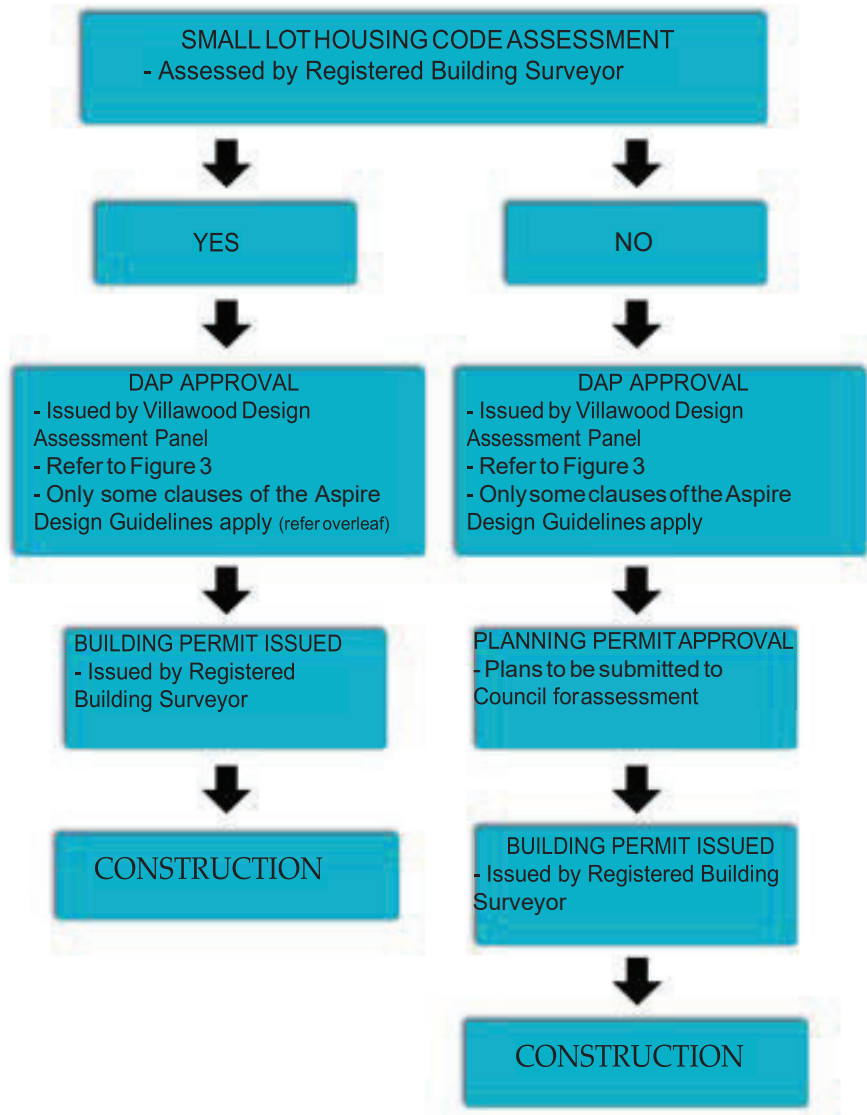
SMALL LOT HOUSING CODE ASSESSMENT
- Assessed by Registered Building Surveyor

YES

NO

DAP APPROVAL
- Issued by Villawood Design Assessment Panel
- Refer to Figure 3
- Only some clauses of the Aspire Design Guidelines apply (refer overleaf)

DAP APPROVAL
- Issued by Villawood Design Assessment Panel
- Refer to Figure 3
- Only some clauses of the Aspire Design Guidelines apply

BUILDING PERMIT ISSUED
- Issued by Registered Building Surveyor

PLANNING PERMIT APPROVAL
- Plans to be submitted to Council for assessment

CONSTRUCTION

BUILDING PERMIT ISSUED
- Issued by Registered Building Surveyor

CONSTRUCTION